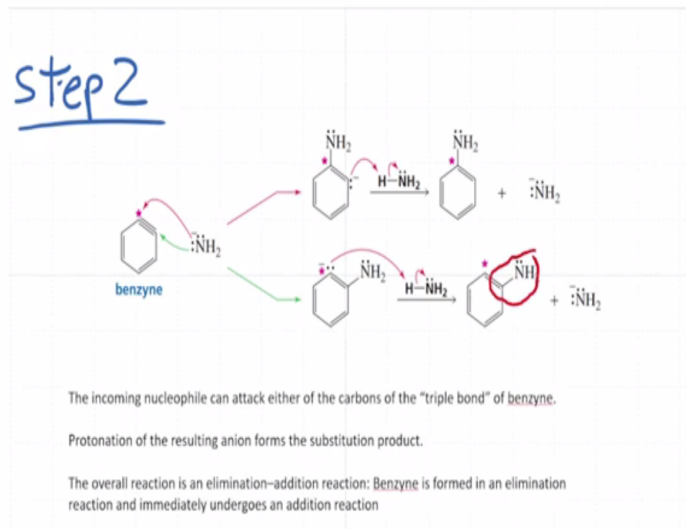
step 2

$\ddot{N}H_2$

$H-\ddot{N}H_2$

$\ddot{N}H_2$

+ $:\ddot{N}H_2^-$

$:\ddot{N}H_2^-$

benzyne

$\ddot{N}H_2$

$H-\ddot{N}H_2$

$\ddot{N}H_2$

+ $:\ddot{N}H_2^-$

The incoming nucleophile can attack either of the carbons of the "triple bond" of benzyne.

Protonation of the resulting anion forms the substitution product.

The overall reaction is an elimination–addition reaction: Benzyne is formed in an elimination reaction and immediately undergoes an addition reaction